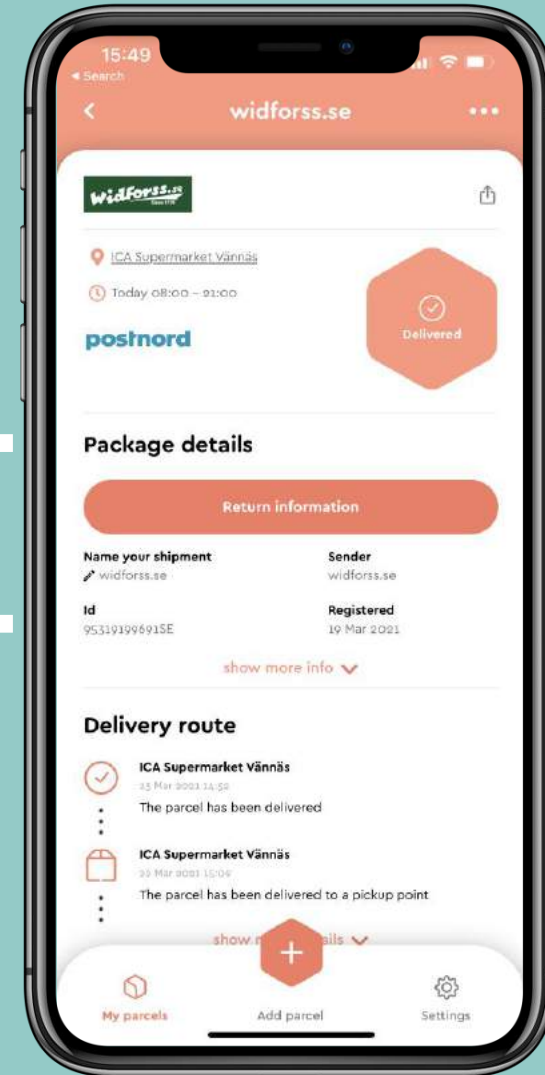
15:49
◂ Search

widforss.se

Widforss.se
Since 1936

ICA Supermarket Vännäs

Today 08:00 – 21:00

postnord

Delivered

Package details

Return information

Name your shipment
widforss.se

Sender
widforss.se

Id
95319199691SE

Registered
19 Mar 2021

show more info

Delivery route

ICA Supermarket Vännäs
23 Mar 2021 14:52
The parcel has been delivered

ICA Supermarket Vännäs
22 Mar 2021 15:09
The parcel has been delivered to a pickup point

show m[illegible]ails

My parcels

Add parcel

Settings